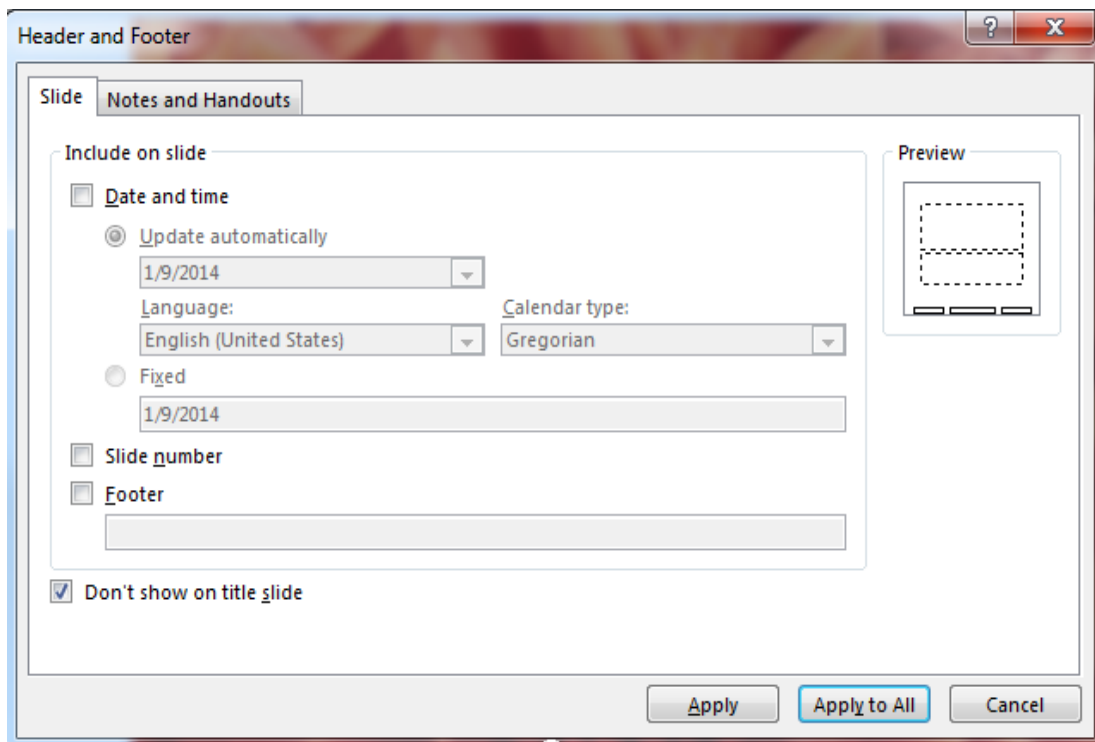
Header and Footer
?
X
Slide
Notes and Handouts
Include on slide
Date and time
Update automatically
1/9/2014
Language:
English (United States)
Calendar type:
Gregorian
Fixed
1/9/2014
Slide number
Footer
Don't show on title slide
Preview
Apply
Apply to All
Cancel